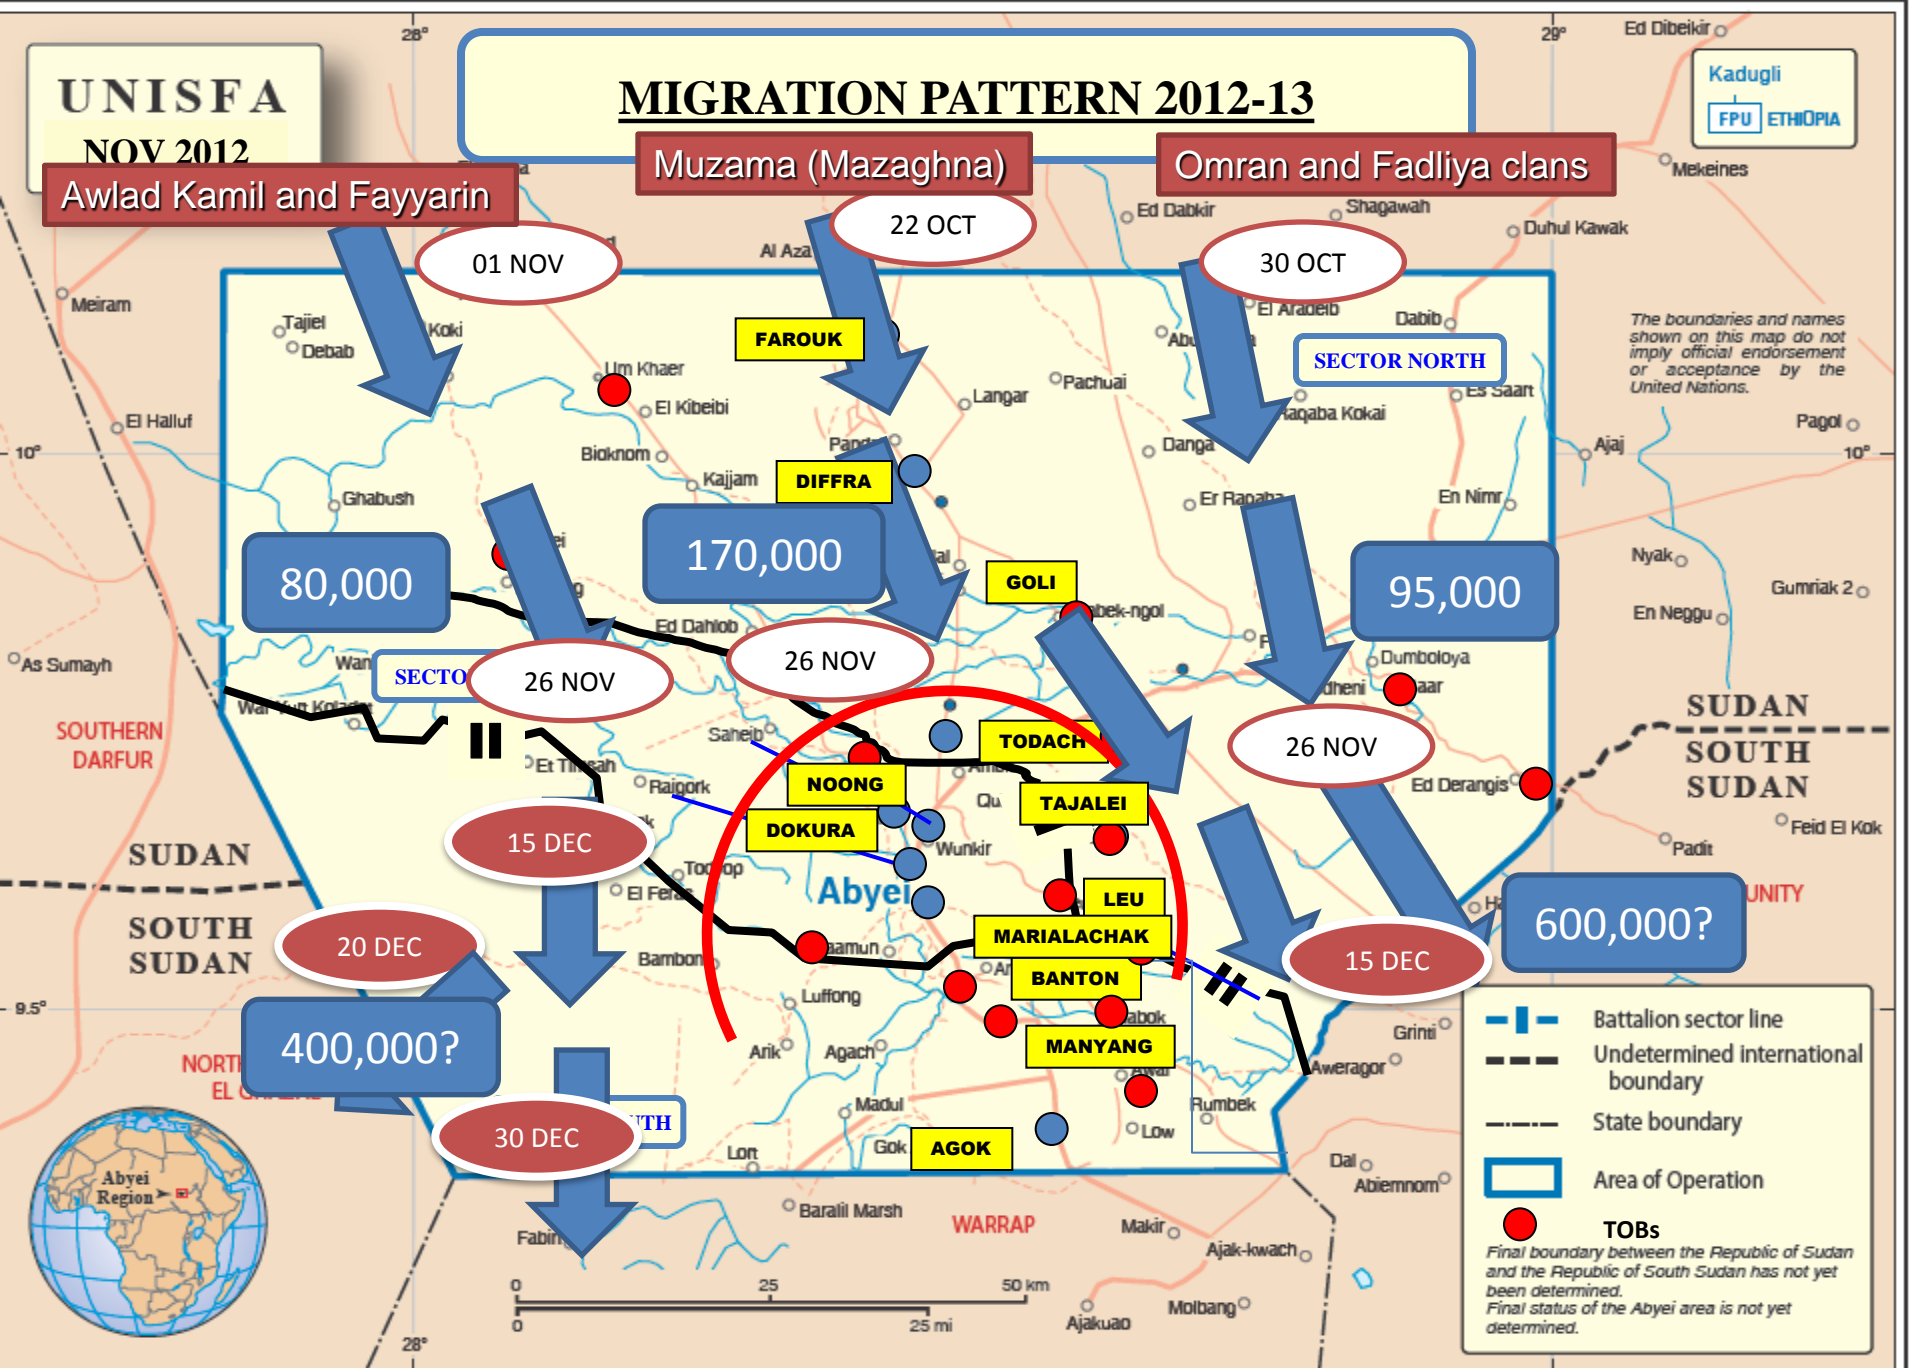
UNISFA
NOV 2012

MIGRATION PATTERN 2012-13

Awlad Kamil and Fayyarin
Muzama (Mazaghna)
Omran and Fadliya clans

01 NOV
22 OCT
30 OCT

Kadugli
FPU ETHIOPIA

28°
29°
Ed Dibeikir
Mekeines
Ed Dabkir
Shagawah
Duhul Kawak
Al Aza
Meiram
Tajiel
Debab
Koki
Um Khaer
El Kibeibi
FAROUK
Langar
Pachuai
El Aradeib
Dabib
Abu
SECTOR NORTH
Es Saart
Agaba Kokai
El Halluf
Bioknom
Kajjam
DIFFRA
Pand
Danga
Er Rapaha
En Nimr
Ajaj
Pagol
10°
Ghabush
The boundaries and names shown on this map do not imply official endorsement or acceptance by the United Nations.

80,000
170,000
95,000
GOLI
bek-ngol
Nyak
Gumriak 2
En Neggu
Ed Dahlob
Dumboloya
aar
dheni
As Sumayh
Wan
SECTO
26 NOV
26 NOV
26 NOV
War
SOUTHERN DARFUR
Saheib
Et Tinsah
Rajgork
TODACH
NOONG
DOKURA
Qu
TAJALEI
Wunkir
Ed Derangis
SUDAN
SOUTH SUDAN
Feid El Kok
Padit
15 DEC
SUDAN
SOUTH SUDAN
Abyei
El Fera
Todop
LEU
MARIALACHAK
BANTON
MANYANG
AGOK
UNITY
600,000?
15 DEC
20 DEC
Bambon
amun
Luffong
400,000?
Arik
Agach
abok
Grinti
Awerago
NORTH
EL
9.5°
Madul
Rumbek
Low
30 DEC
UTH
Lort
Gok
Dal
Abiemnom
Baralil Marsh
WARRAP
Makir
Ajak-kwach
Fabin
Molbang
Ajakuao
Abyei Region
0 25 50 km
0 25 mi
28°

Battalion sector line
Undetermined international boundary
State boundary
Area of Operation
TOBs
Final boundary between the Republic of Sudan and the Republic of South Sudan has not yet been determined.
Final status of the Abyei area is not yet determined.